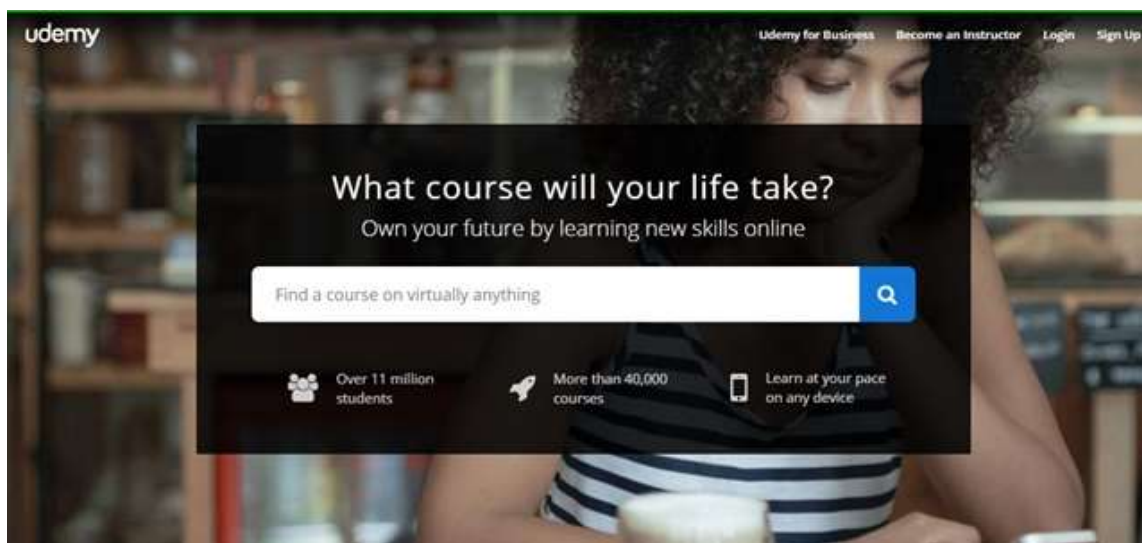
udemy

Udemy for Business Become an Instructor Login Sign Up

What course will your life take?

Own your future by learning new skills online

Find a course on virtually anything

Over 11 million students

More than 40,000 courses

Learn at your pace on any device